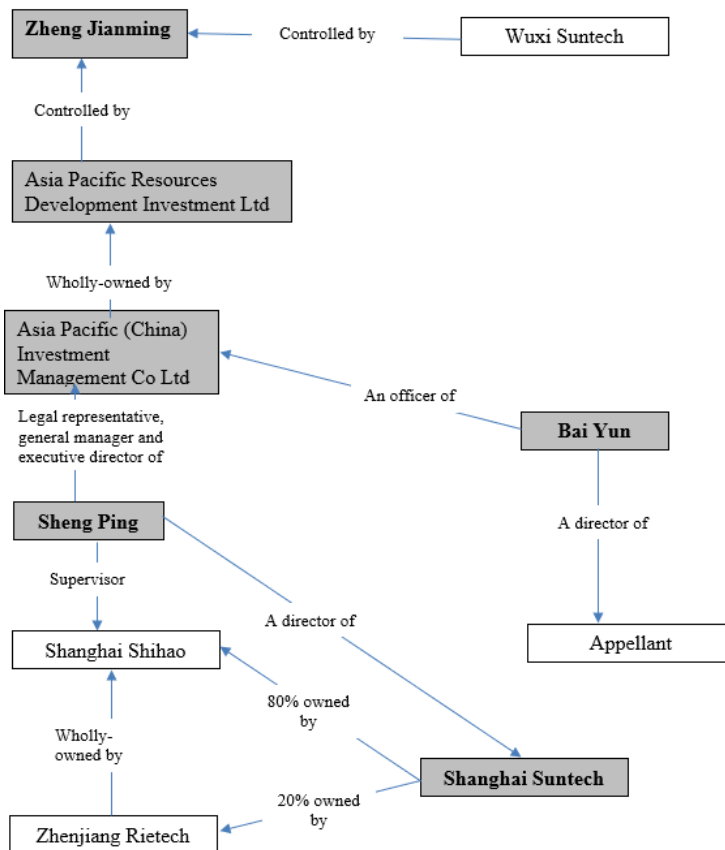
Zheng Jianming

Controlled by

Wuxi Suntech

Controlled by

Asia Pacific Resources Development Investment Ltd

Wholly-owned by

Asia Pacific (China) Investment Management Co Ltd

An officer of

Bai Yun

Legal representative, general manager and executive director of

Sheng Ping

A director of

Supervisor

A director of

Shanghai Shihao

Appellant

80% owned by

Wholly-owned by

Shanghai Suntech

20% owned by

Zhenjiang Rietech